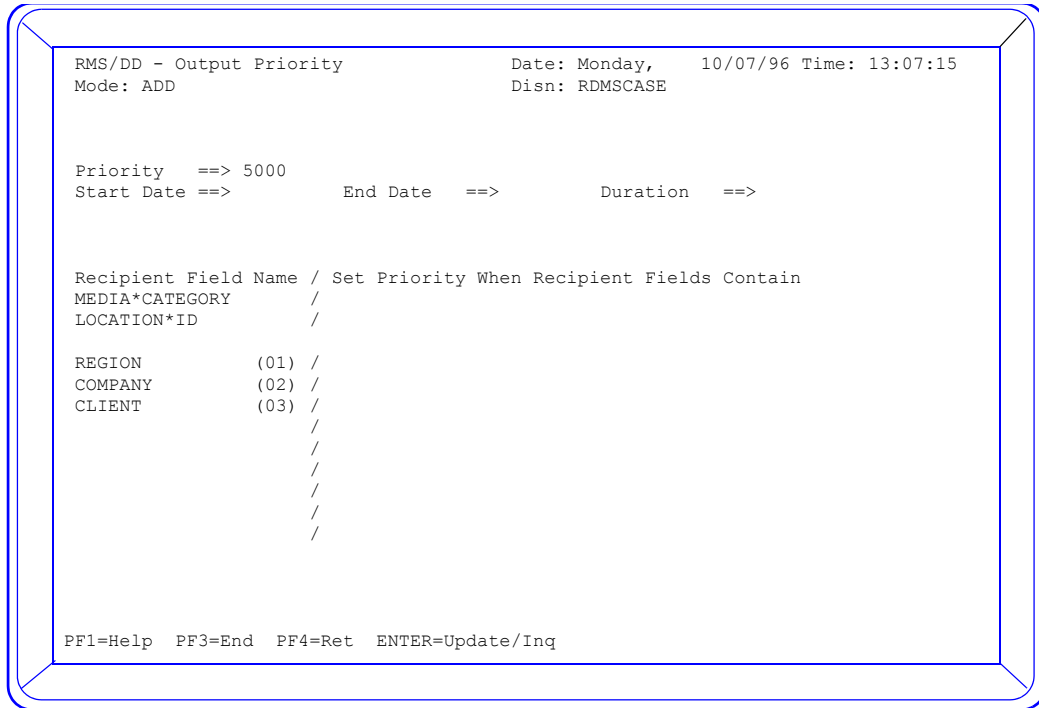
RMS/DD - Output Priority    Date: Monday,    10/07/96 Time: 13:07:15
Mode: ADD    Disn: RDMSCASE

Priority ==> 5000
Start Date ==>    End Date ==>    Duration ==>

Recipient Field Name / Set Priority When Recipient Fields Contain
MEDIA*CATEGORY /
LOCATION*ID /

REGION (01) /
COMPANY (02) /
CLIENT (03) /
/
/
/
/
/
/

PF1=Help PF3=End PF4=Ret ENTER=Update/Inq